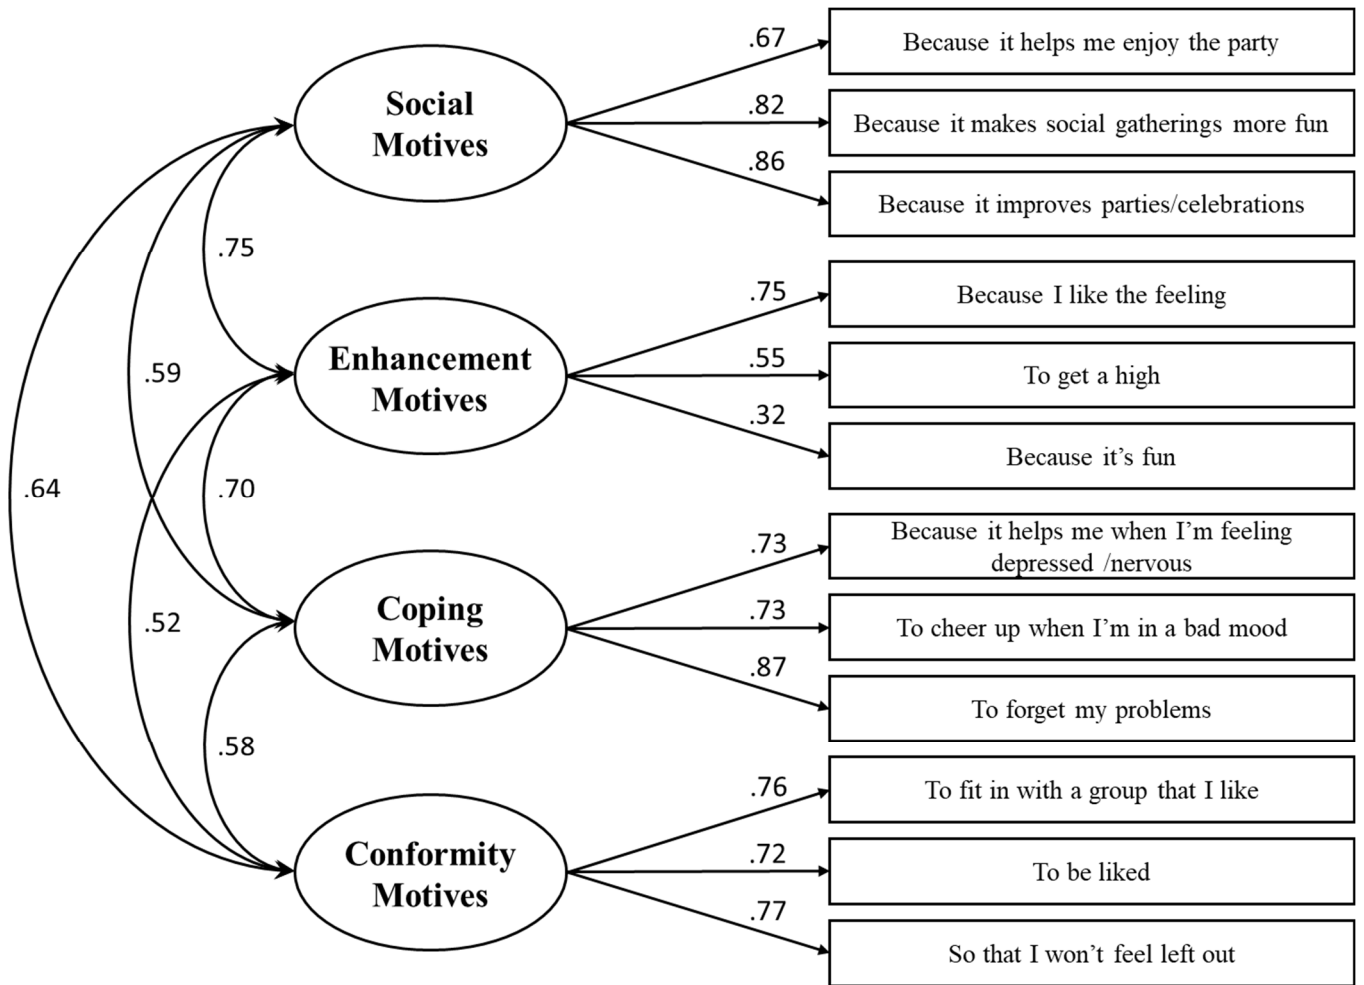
Social Motives

.67
Because it helps me enjoy the party
.82
Because it makes social gatherings more fun
.86
Because it improves parties/celebrations

.75

Enhancement Motives

.75
Because I like the feeling
.55
To get a high
.32
Because it's fun

.59

.64

.70

Coping Motives

.73
Because it helps me when I'm feeling depressed /nervous
.73
To cheer up when I'm in a bad mood
.87
To forget my problems

.52

.58

Conformity Motives

.76
To fit in with a group that I like
.72
To be liked
.77
So that I won't feel left out